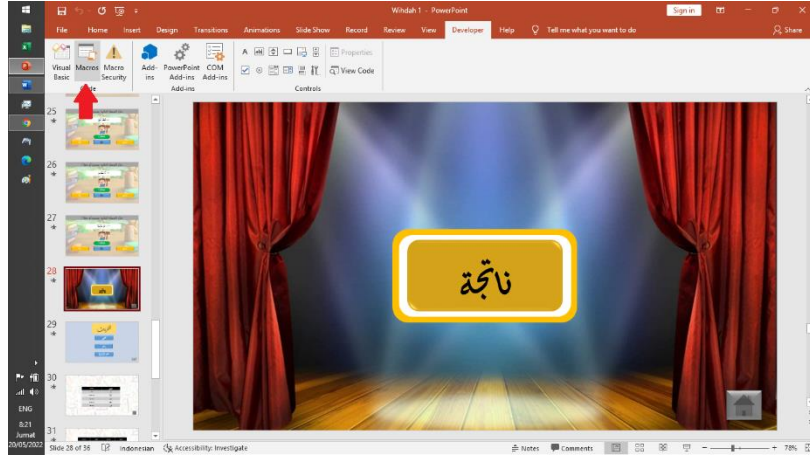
Windah 1 - PowerPoint

Sign in

File Home Insert Design Transitions Animations Slide Show Record Review View Developer Help Tell me what you want to do

Share

Visual Basic Macros Macro Security
Code

Add-ins PowerPoint Add-ins COM Add-ins
Add-ins

Properties
View Code
Controls

25
26
27
28
29
30
31

ناجحة

ENG
8:21
Jumat
20/05/2022

Slide 28 of 36 Indonesian Accessibility: Investigate Notes Comments 78%